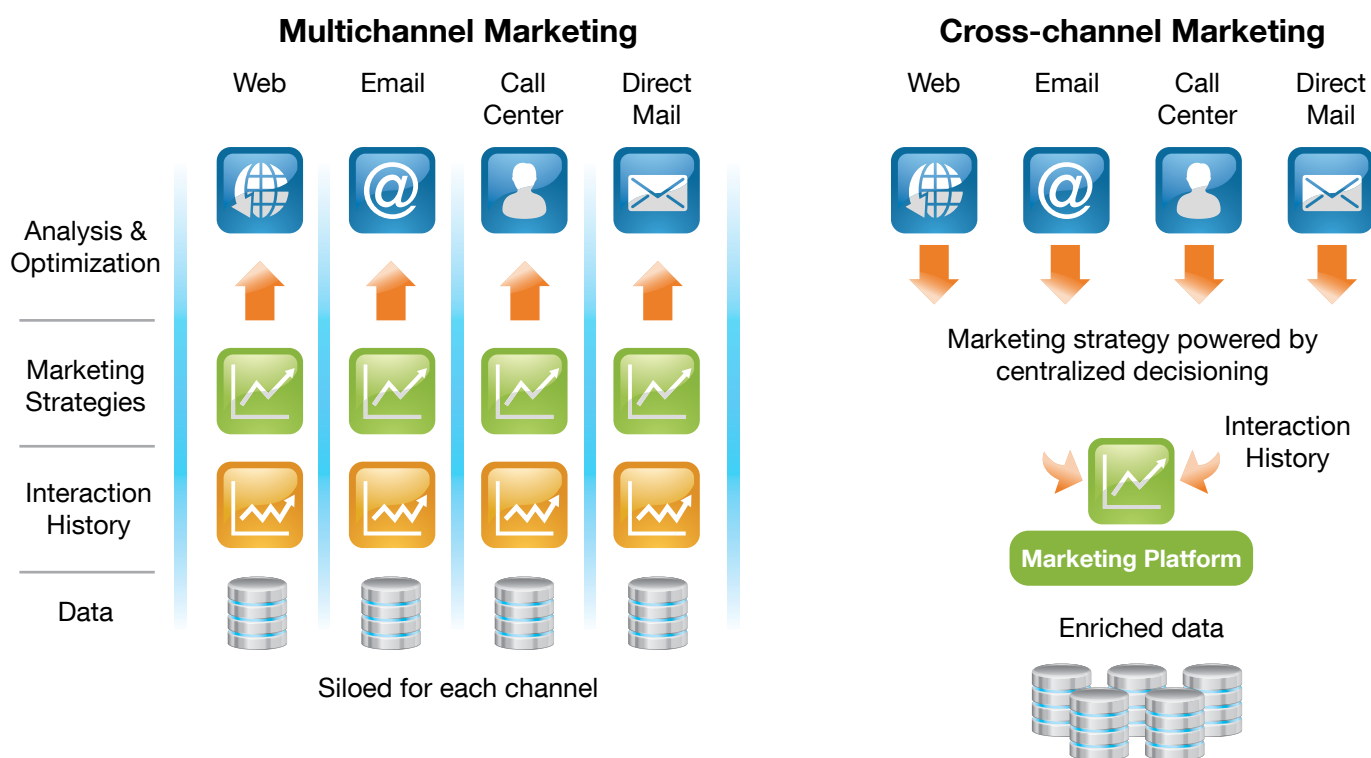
Multichannel Marketing

Web Email Call Center Direct Mail

Analysis & Optimization

Marketing Strategies

Interaction History

Data

Siloed for each channel

Cross-channel Marketing

Web Email Call Center Direct Mail

@

@

Marketing strategy powered by centralized decisioning

Interaction History

Marketing Platform

Enriched data